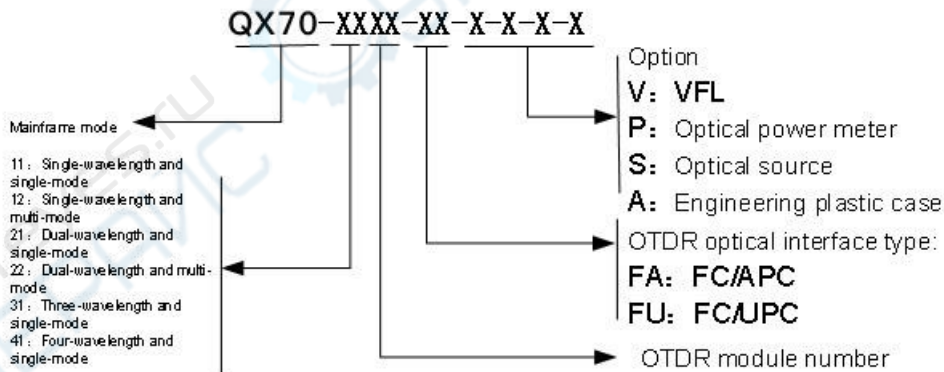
QX70-XXXX-XX-X-X-X-X

Mainframe mode

11: Single-wavelength and single-mode
12: Single-wavelength and multi-mode
21: Dual-wavelength and single-mode
22: Dual-wavelength and multi-mode
31: Three-wavelength and single-mode
41: Four-wavelength and single-mode

Option
V: VFL
P: Optical power meter
S: Optical source
A: Engineering plastic case

OTDR optical interface type:
FA: FC/APC
FU: FC/UPC

OTDR module number